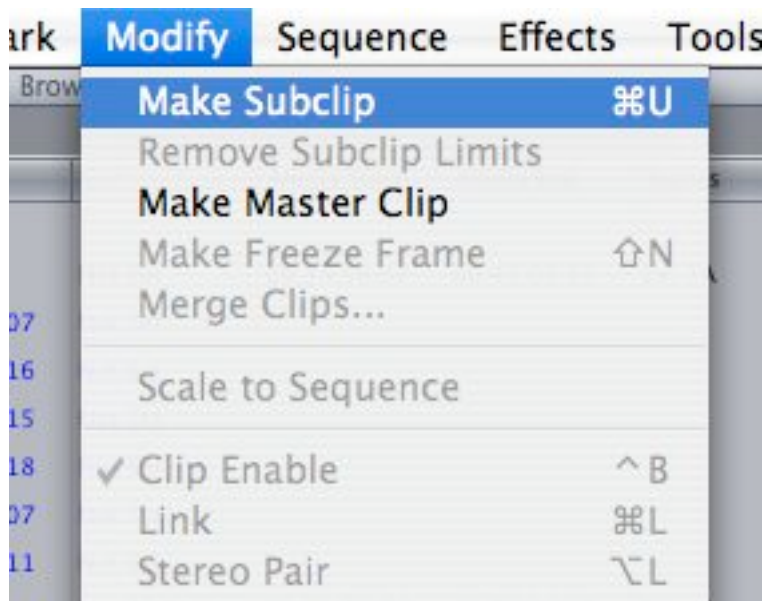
ark Modify Sequence Effects Tools

Brow

Make Subclip ⌘U
Remove Subclip Limits
Make Master Clip
Make Freeze Frame ⇧N
Merge Clips...

Scale to Sequence

✓ Clip Enable ^B
Link ⌘L
Stereo Pair ⌥L

07
16
15
18
07
11